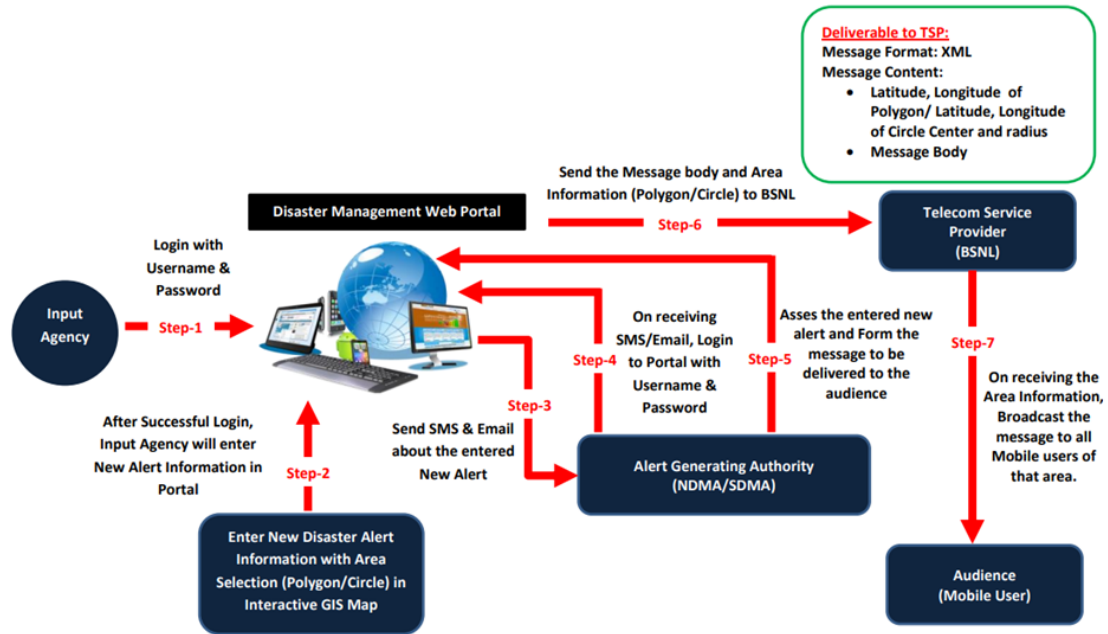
Deliverable to TSP:
Message Format: XML
Message Content:
• Latitude, Longitude of Polygon/ Latitude, Longitude of Circle Center and radius
• Message Body

Send the Message body and Area Information (Polygon/Circle) to BSNL

Step-6

Disaster Management Web Portal

Telecom Service Provider (BSNL)

Login with Username & Password

Input Agency

Step-1

On receiving SMS/Email, Login to Portal with Username & Password

Step-4

Asses the entered new alert and Form the message to be delivered to the audience

Step-5

Step-7

Step-3

On receiving the Area Information, Broadcast the message to all Mobile users of that area.

After Successful Login, Input Agency will enter New Alert Information in Portal

Step-2

Send SMS & Email about the entered New Alert

Alert Generating Authority (NDMA/SDMA)

Enter New Disaster Alert Information with Area Selection (Polygon/Circle) in Interactive GIS Map

Audience (Mobile User)